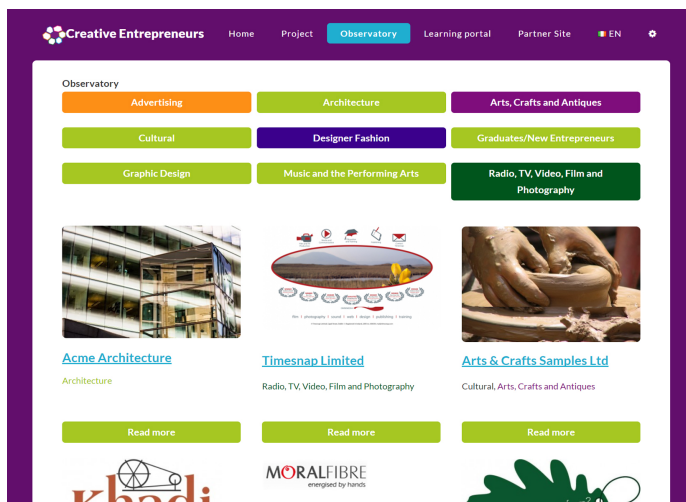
Creative Entrepreneurs Home Project Observatory Learning portal Partner Site EN

Observatory

Advertising
Architecture
Arts, Crafts and Antiques
Cultural
Designer Fashion
Graduates/New Entrepreneurs
Graphic Design
Music and the Performing Arts
Radio, TV, Video, Film and Photography

Acme Architecture
Architecture
Read more

Timesnap Limited
Radio, TV, Video, Film and Photography
Read more

Arts & Crafts Samples Ltd
Cultural, Arts, Crafts and Antiques
Read more

Khadi

MORALFIBRE
energised by hands